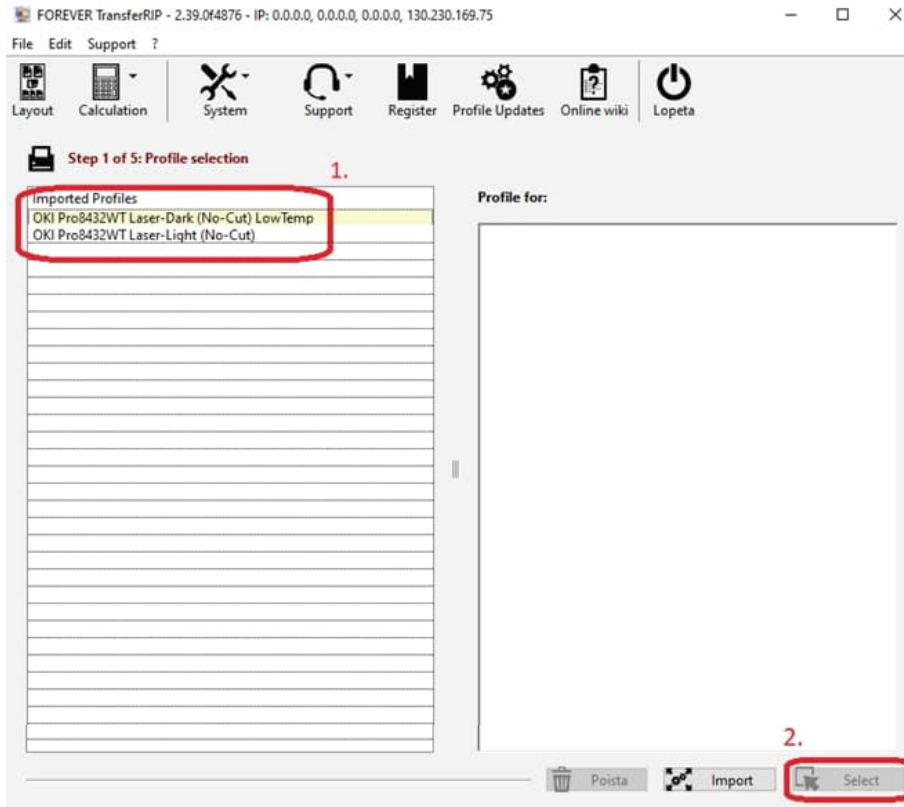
FOREVER TransferRIP - 2.39.0f4876 - IP: 0.0.0.0, 0.0.0.0, 0.0.0.0, 130.230.169.75

File Edit Support ?

Layout Calculation System Support Register Profile Updates Online wiki Lopeta

Step 1 of 5: Profile selection

1.

Imported Profiles
OKI Pro8432WT Laser-Dark (No-Cut) LowTemp
OKI Pro8432WT Laser-Light (No-Cut)

Profile for:

2.

Poista Import Select